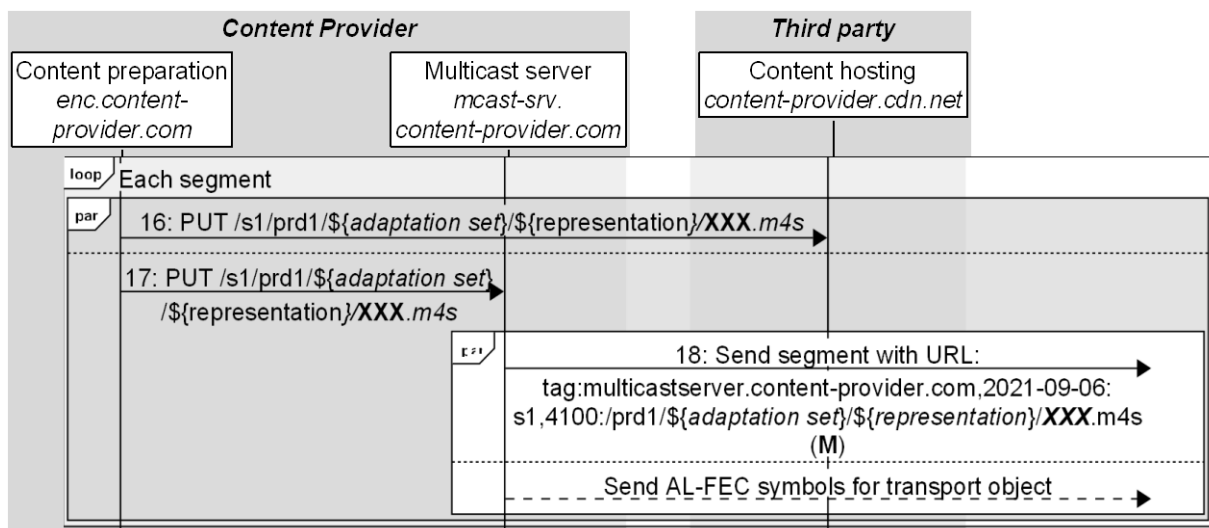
Content Provider

Third party

Content preparation
enc.content-provider.com

Multicast server
mcast-srv.content-provider.com

Content hosting
content-provider.cdn.net

loop Each segment

par

16: PUT /s1/prd1/${adaptation set}/${representation}/XXX.m4s

17: PUT /s1/prd1/${adaptation set}/${representation}/XXX.m4s

par

18: Send segment with URL:
tag:multicastserver.content-provider.com,2021-09-06:s1,4100:/prd1/${adaptation set}/${representation}/XXX.m4s
(M)

Send AL-FEC symbols for transport object